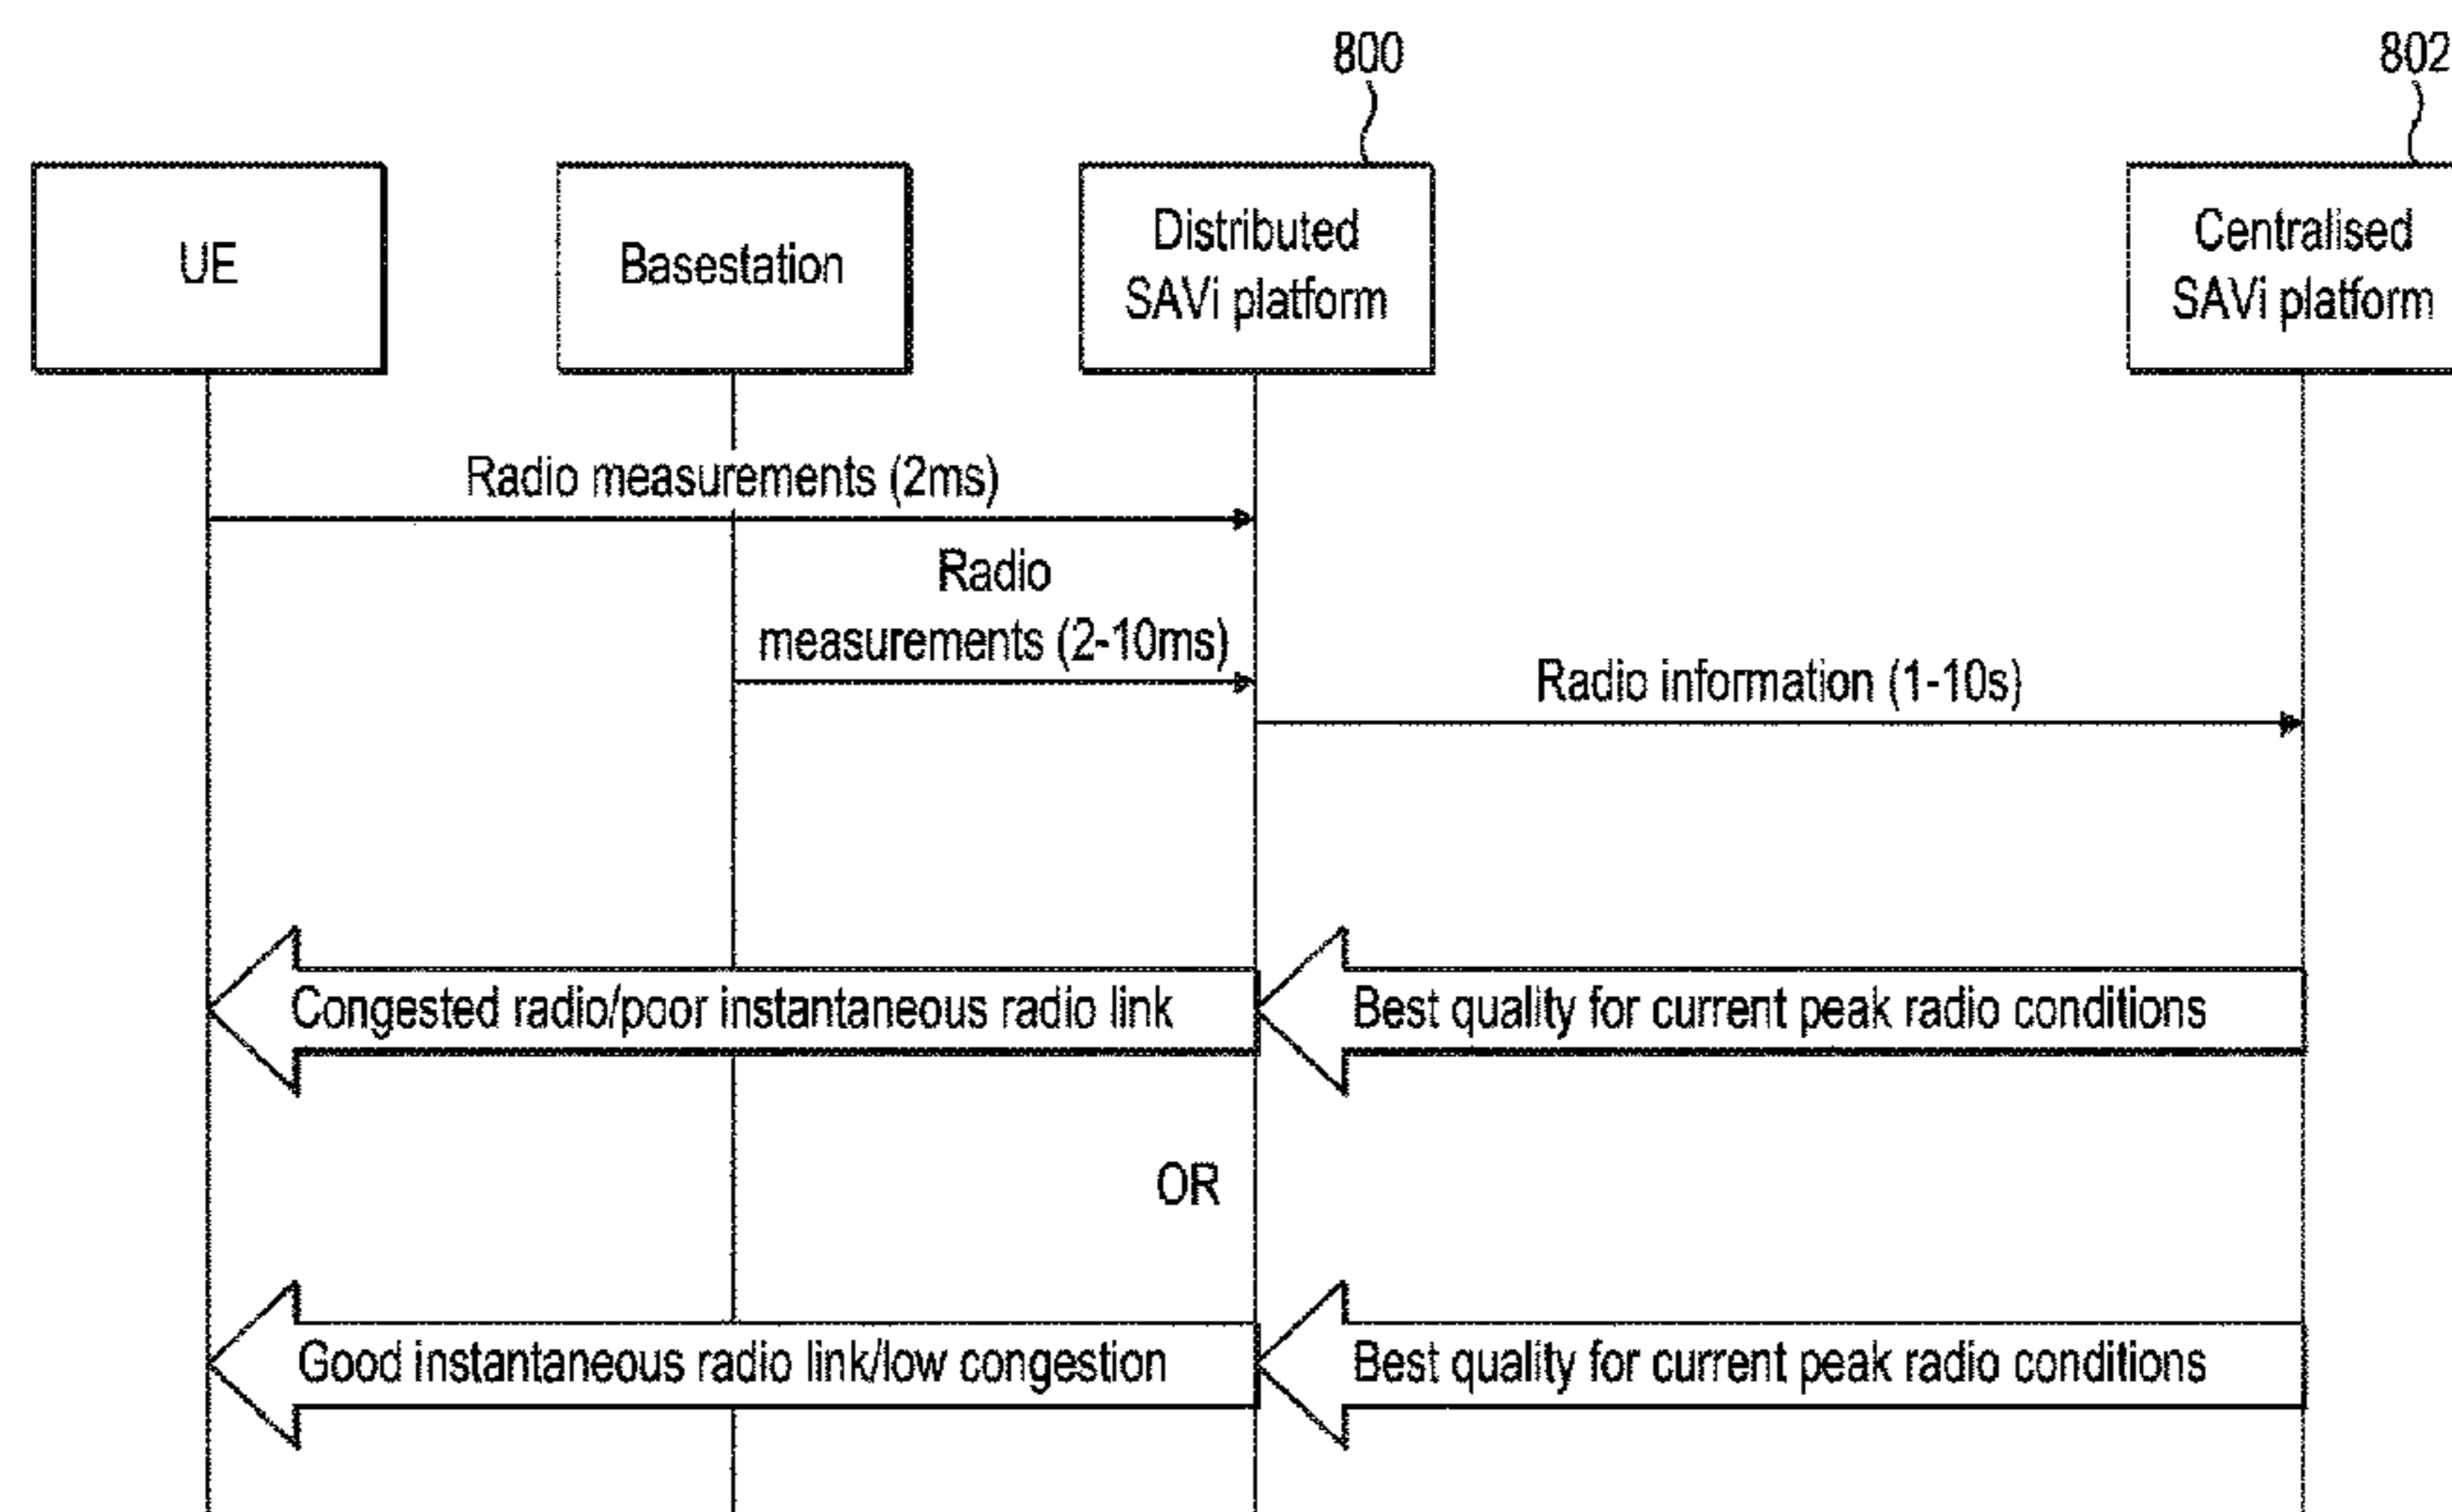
800

802

UE

Basestation

Distributed SAVi platform

Centralised SAVi platform

Radio measurements (2ms)

Radio measurements (2-10ms)

Radio information (1-10s)

Congested radio/poor instantaneous radio link

Best quality for current peak radio conditions

OR

Good instantaneous radio link/low congestion

Best quality for current peak radio conditions